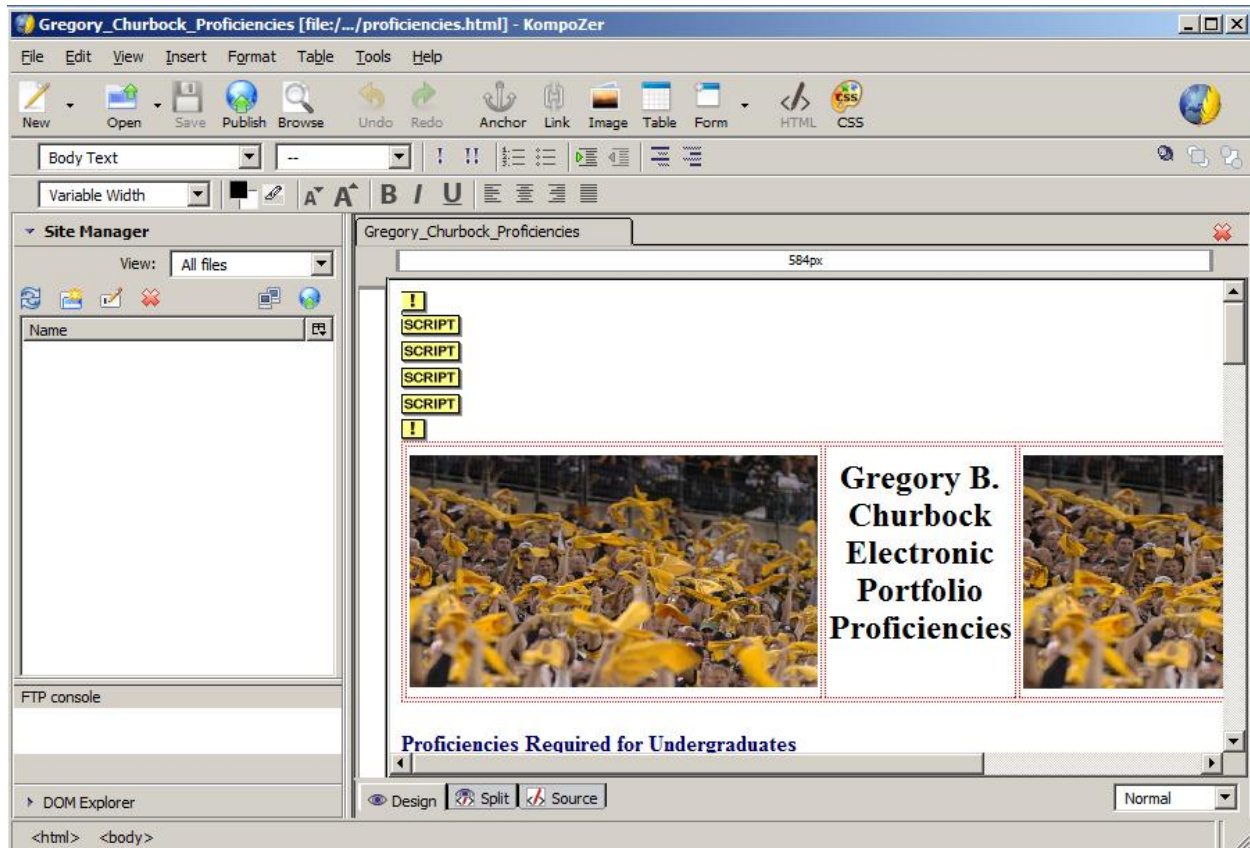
Gregory_Churbock_Proficiencies [file:/.../proficiencies.html] - KompoZer

File Edit View Insert Format Table Tools Help

New Open Save Publish Browse Undo Redo Anchor Link Image Table Form HTML CSS

Body Text --

Variable Width

Site Manager

View: All files

Name

FTP console

DOM Explorer

Gregory_Churbock_Proficiencies

584px

!
SCRIPT
SCRIPT
SCRIPT
SCRIPT
!

Gregory B. Churbock Electronic Portfolio Proficiencies

Proficiencies Required for Undergraduates

Design Split Source

Normal

<html> <body>